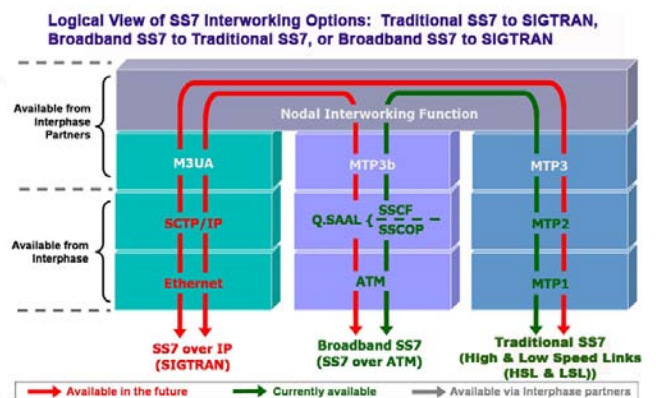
Logical View of SS7 Interworking Options: Traditional SS7 to SIGTRAN, Broadband SS7 to Traditional SS7, or Broadband SS7 to SIGTRAN

Available from Interphase Partners

Available from Interphase

Nodal Interworking Function

M3UA

MTP3b

MTP3

SCTP/IP

Q.SAAL { SSCF SSCOP

MTP2

Ethernet

ATM

MTP1

SS7 over IP (SIGTRAN)

Broadband SS7 (SS7 over ATM)

Traditional SS7 (High & Low Speed Links (HSL & LSL))

Available in the future

Currently available

Available via Interphase partners